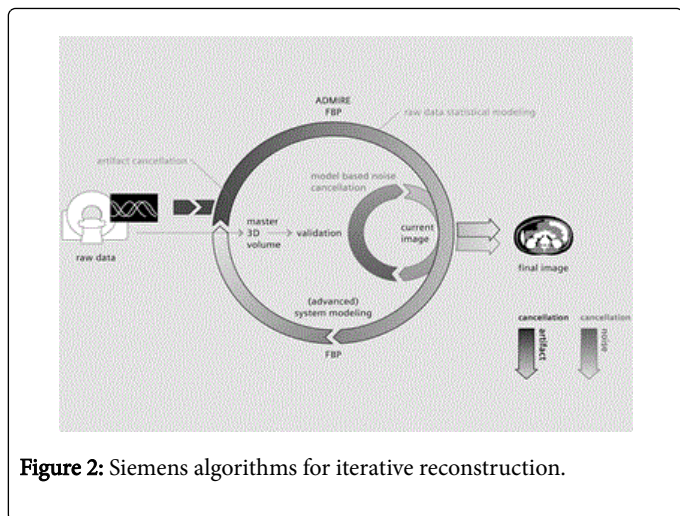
ADMIRE
FBP

raw data statistical modeling

artifact cancellation

model based noise cancellation

master 3D volume

validation

current image

raw data

final image

(advanced) system modeling

FBP

cancellation artifact

cancellation noise

Figure 2: Siemens algorithms for iterative reconstruction.